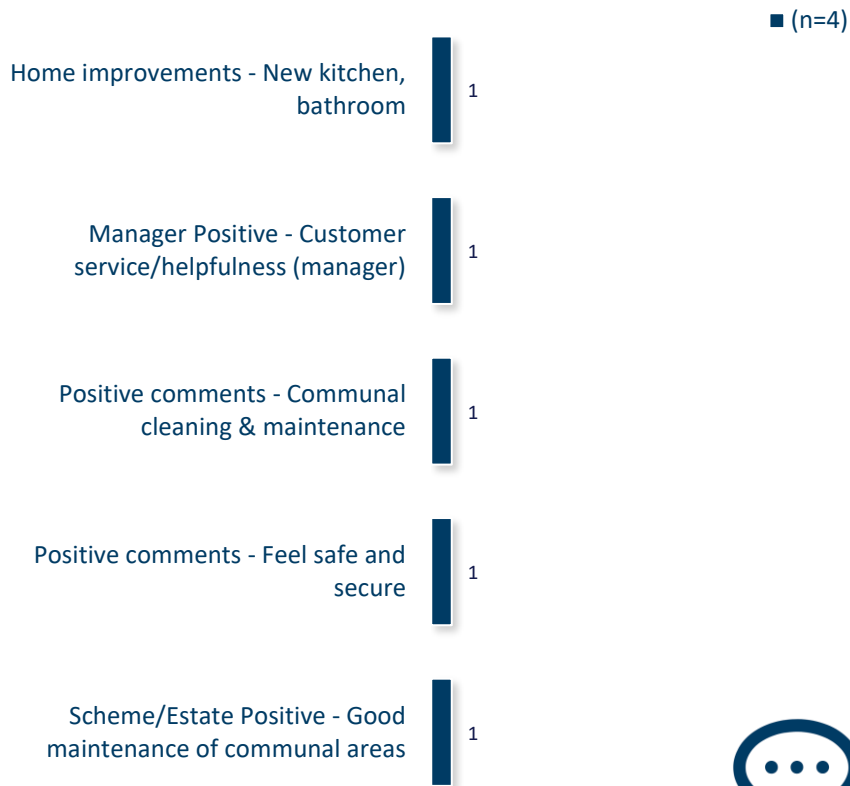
■ (n=4)

Home improvements - New kitchen, bathroom

1

Manager Positive - Customer service/helpfulness (manager)

1

Positive comments - Communal cleaning & maintenance

1

Positive comments - Feel safe and secure

1

Scheme/Estate Positive - Good maintenance of communal areas

1